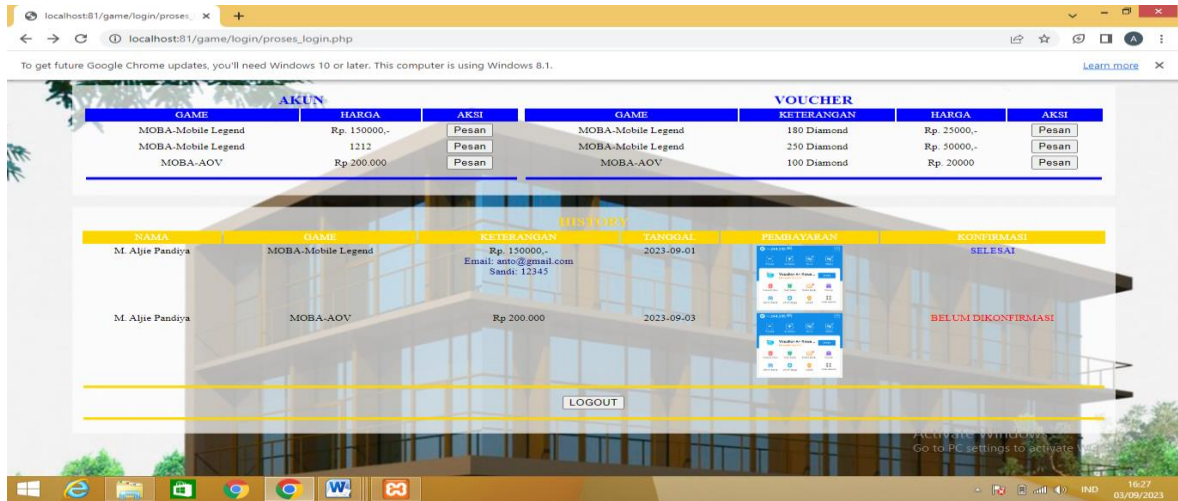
localhost:81/game/login/proses_ ×
+
localhost:81/game/login/proses_login.php
To get future Google Chrome updates, you'll need Windows 10 or later. This computer is using Windows 8.1.
Learn more ×

AKUN

| GAME | HARGA | AKSI |
|---|---|---|
| MOBA-Mobile Legend | Rp. 150000,- | Pesan |
| MOBA-Mobile Legend | 1212 | Pesan |
| MOBA-AOV | Rp 200.000 | Pesan |

VOUCHER

| GAME | KETERANGAN | HARGA | AKSI |
|---|---|---|---|
| MOBA-Mobile Legend | 180 Diamond | Rp. 25000,- | Pesan |
| MOBA-Mobile Legend | 250 Diamond | Rp. 50000,- | Pesan |
| MOBA-AOV | 100 Diamond | Rp. 20000 | Pesan |

HISTORY

| NAMA | GAME | KETERANGAN | TANGGAL | PEMBAYARAN | KONFIRMASI |
|---|---|---|---|---|---|
| M. Aljie Pandiya | MOBA-Mobile Legend | Rp. 150000,- Email: anto@gmail.com Sandi: 12345 | 2023-09-01 | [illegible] | SELESAI |
| M. Aljie Pandiya | MOBA-AOV | Rp 200.000 | 2023-09-03 | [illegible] | BELUM DIKONFIRMASI |

LOGOUT

Activate Windows
Go to PC settings to activate
IND 16:27 03/09/2023